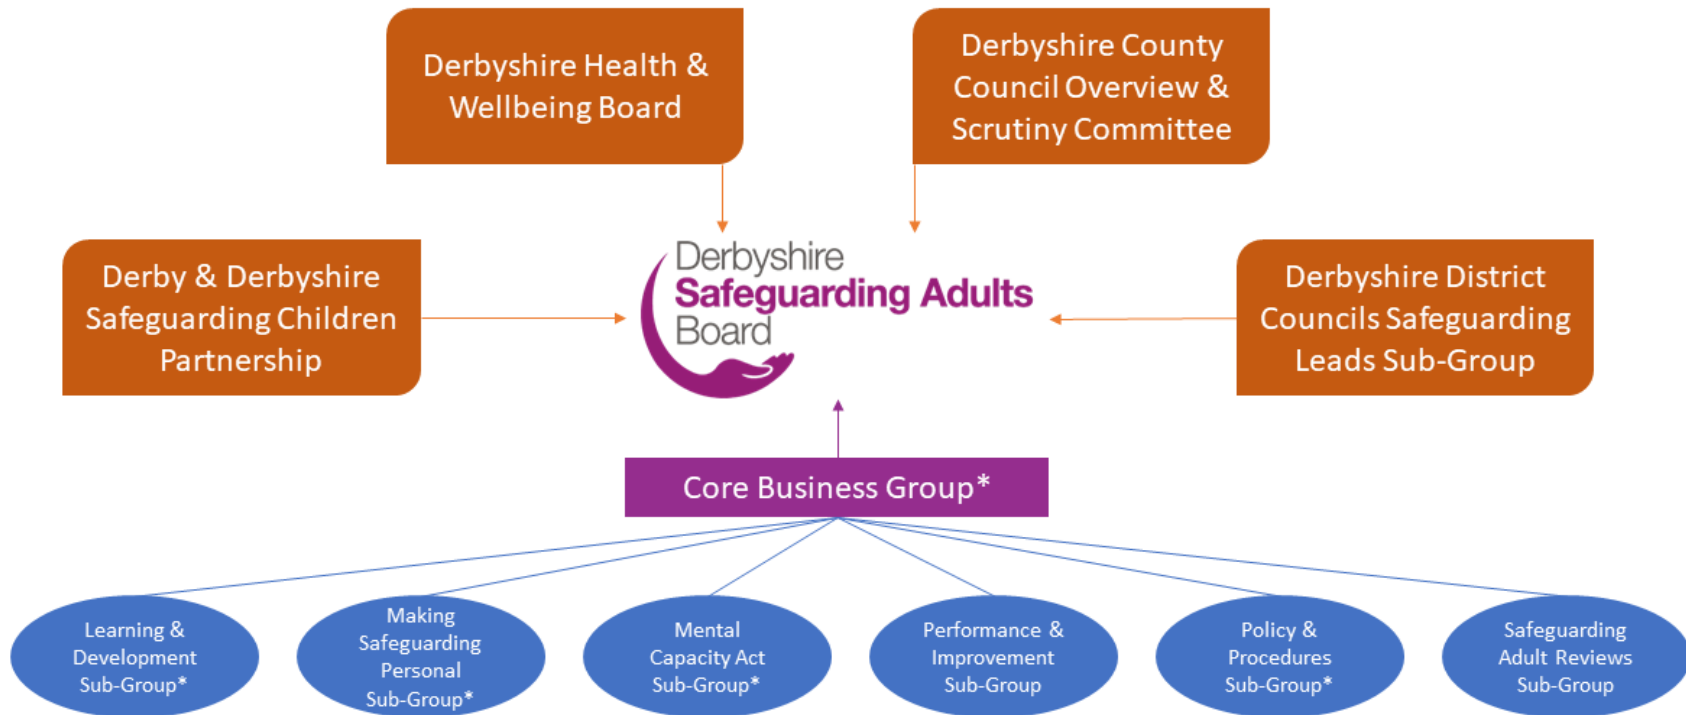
Derbyshire Health & Wellbeing Board

Derbyshire County Council Overview & Scrutiny Committee

Derby & Derbyshire Safeguarding Children Partnership

Derbyshire Safeguarding Adults Board

Derbyshire District Councils Safeguarding Leads Sub-Group

Core Business Group*

Learning & Development Sub-Group*

Making Safeguarding Personal Sub-Group*

Mental Capacity Act Sub-Group*

Performance & Improvement Sub-Group

Policy & Procedures Sub-Group*

Safeguarding Adult Reviews Sub-Group